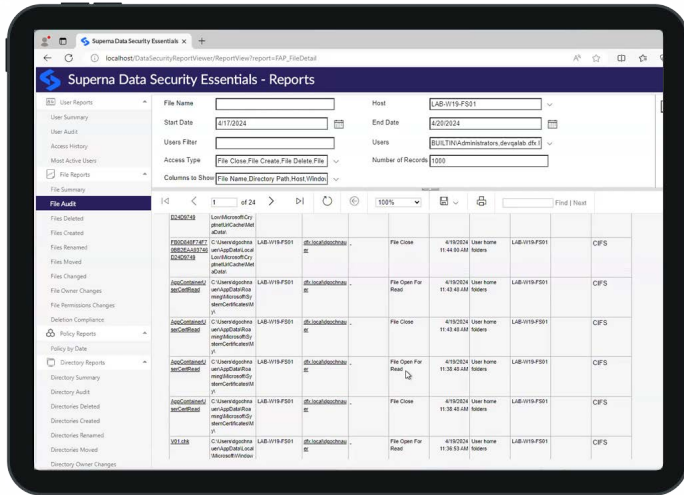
Superna Data Security Essentials ×  +

localhost/DataSecurityReportViewer/ReportView?report=FAP_FileDetail

Superna Data Security Essentials - Reports

User Reports
User Summary
User Audit
Access History
Most Active Users
File Reports
File Summary
File Audit
Files Deleted
Files Created
Files Renamed
Files Moved
Files Changed
File Owner Changes
File Permissions Changes
Deletion Compliance
Policy Reports
Policy by Date
Directory Reports
Directory Summary
Directory Audit
Directories Deleted
Directories Created
Directories Renamed
Directories Moved
Directory Owner Changes

File Name
Host LAB-W19-FS01
Start Date 4/17/2024
End Date 4/20/2024
Users Filter
Users BUILTIN\Administrators,devgalab.dfx.l
Access Type File Close,File Create,File Delete,File
Number of Records 1000
Columns to Show File Name,Directory Path,Host,Window

1 of 24
100%
Find | Next

| D24D6748 | Low\Microsoft\CryptnetUrlCache\MetaData\ | | | | | | | | |
|---|---|---|---|---|---|---|---|---|---|
| FB0D849F74F7 0B6D2EAA5740 D24D6748 | C:\Users\dgochnauer\AppData\LocalLow\Microsoft\CryptnetUrlCache\MetaData\ | LAB-W19-FS01 | dfx.local\dgochnauer | . | File Close | 4/19/2024 11:44:50 AM | User home folders | LAB-W19-FS01 | CIFS |
| AppContainerUserCertRead | C:\Users\dgochnauer\AppData\Roaming\Microsoft\SystemCertificates\My\ | LAB-W19-FS01 | dfx.local\dgochnauer | . | File Open For Read | 4/19/2024 11:43:40 AM | User home folders | LAB-W19-FS01 | CIFS |
| AppContainerUserCertRead | C:\Users\dgochnauer\AppData\Roaming\Microsoft\SystemCertificates\My\ | LAB-W19-FS01 | dfx.local\dgochnauer | . | File Close | 4/19/2024 11:43:40 AM | User home folders | LAB-W19-FS01 | CIFS |
| AppContainerUserCertRead | C:\Users\dgochnauer\AppData\Roaming\Microsoft\SystemCertificates\My\ | LAB-W19-FS01 | dfx.local\dgochnauer | . | File Open For Read | 4/19/2024 11:38:40 AM | User home folders | LAB-W19-FS01 | CIFS |
| AppContainerUserCertRead | C:\Users\dgochnauer\AppData\Roaming\Microsoft\SystemCertificates\My\ | LAB-W19-FS01 | dfx.local\dgochnauer | . | File Close | 4/19/2024 11:38:40 AM | User home folders | LAB-W19-FS01 | CIFS |
| V01.chk | C:\Users\dgochnauer\AppData\Local\Microsoft\Window | LAB-W19-FS01 | dfx.local\dgochnauer | . | File Open For Read | 4/19/2024 11:36:53 AM | User home folders | LAB-W19-FS01 | CIFS |